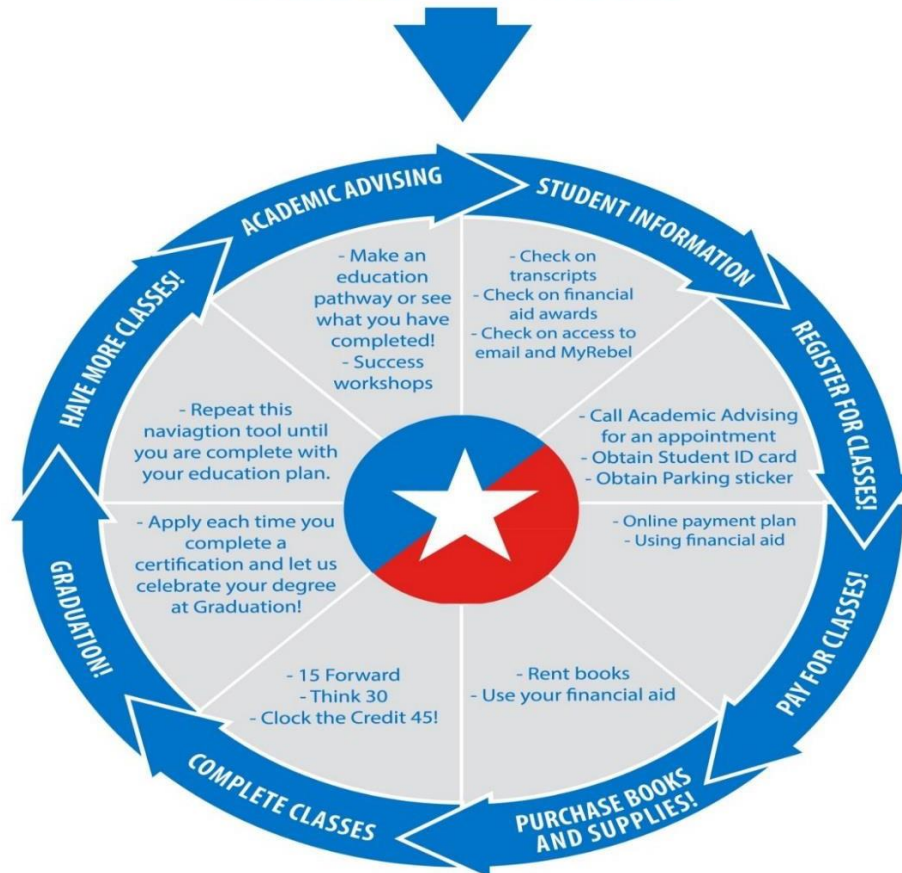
ACADEMIC ADVISING

- Make an education pathway or see what you have completed!
- Success workshops

STUDENT INFORMATION

- Check on transcripts
- Check on financial aid awards
- Check on access to email and MyRebel

REGISTER FOR CLASSES!

- Call Academic Advising for an appointment
- Obtain Student ID card
- Obtain Parking sticker

PAY FOR CLASSES!

- Online payment plan
- Using financial aid

PURCHASE BOOKS AND SUPPLIES!

- Rent books
- Use your financial aid

COMPLETE CLASSES

- 15 Forward
- Think 30
- Clock the Credit 45!

GRADUATION!

- Apply each time you complete a certification and let us celebrate your degree at Graduation!

HAVE MORE CLASSES!

- Repeat this naviagtion tool until you are complete with your education plan.